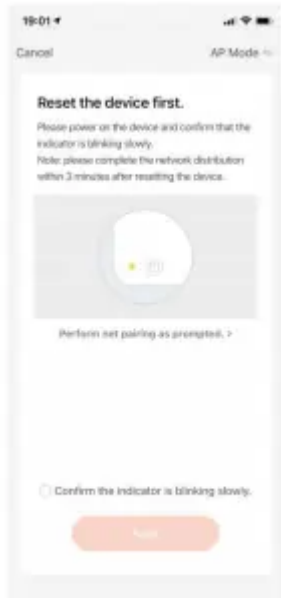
19:01

Cancel

AP Mode

Reset the device first.

Please power on the device and confirm that the indicator is blinking slowly.
Note: please complete the network distribution within 3 minutes after resetting the device.

Perform net pairing as prompted. >

Confirm the indicator is blinking slowly.

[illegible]